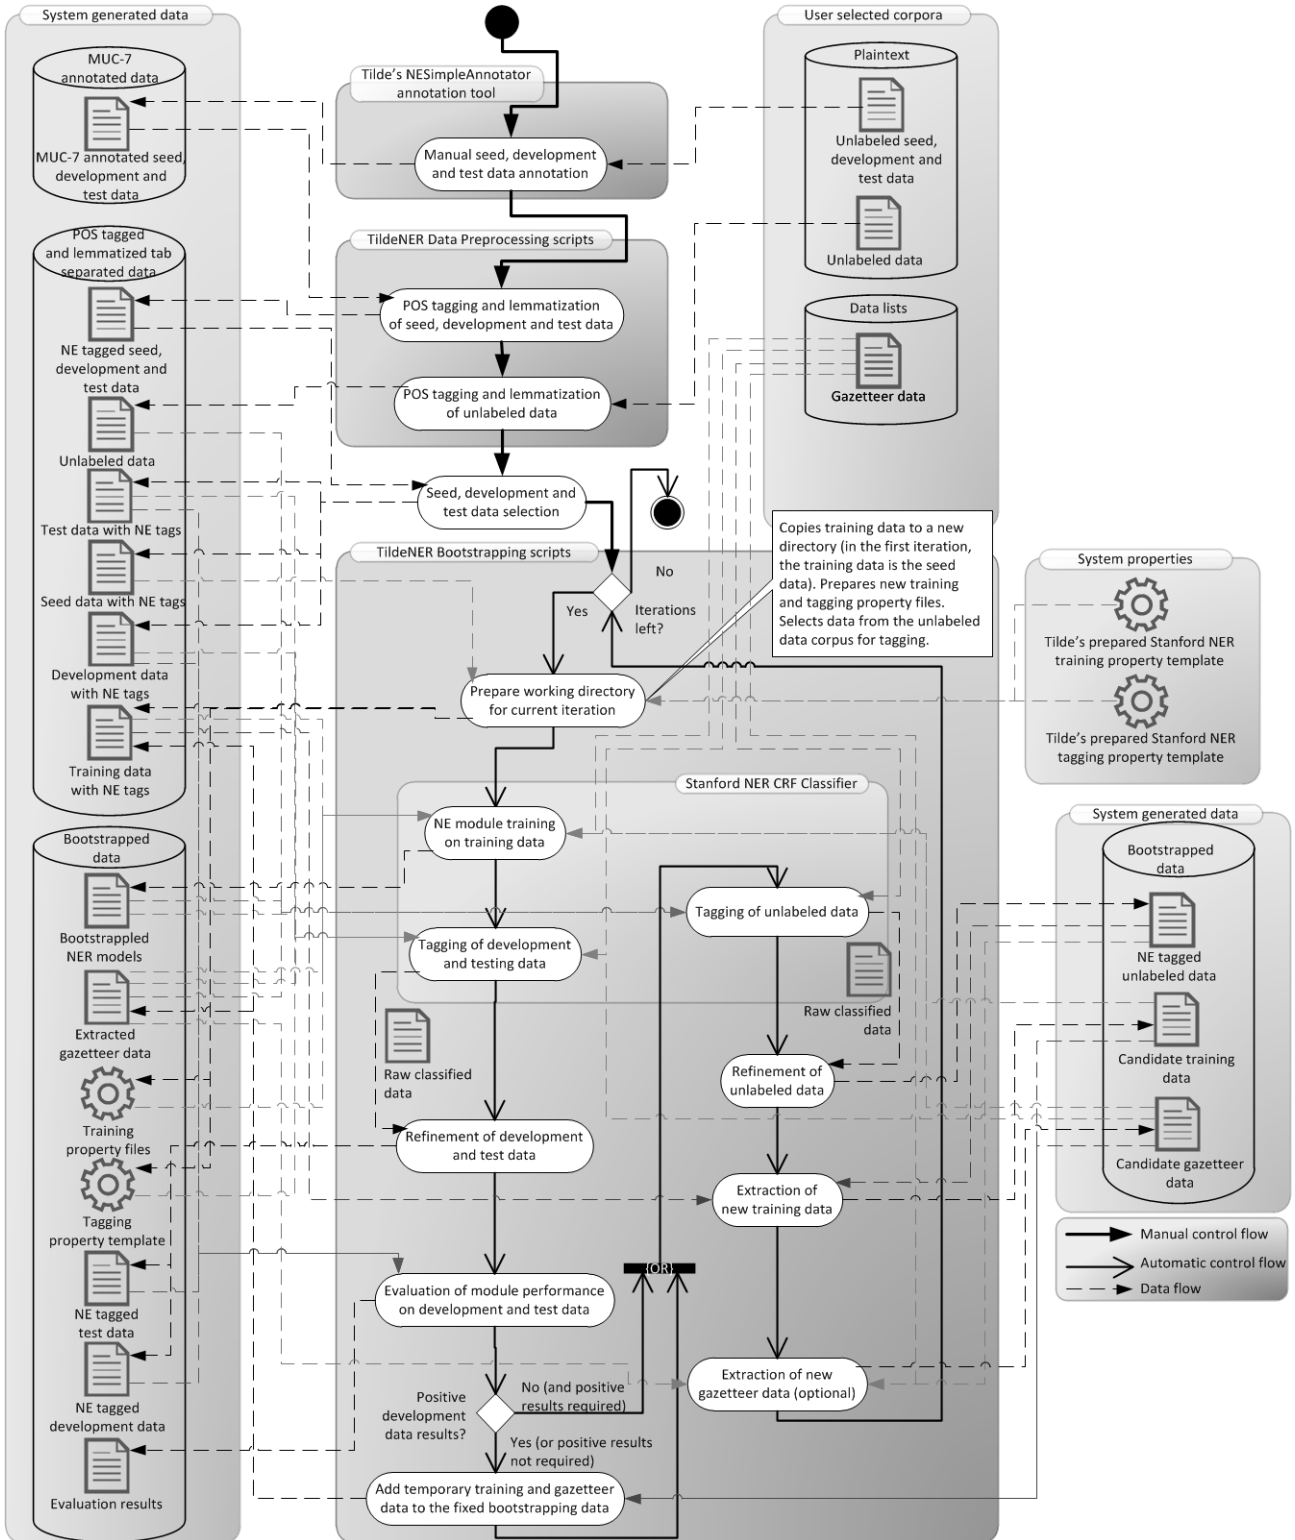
System generated data

MUC-7 annotated data

MUC-7 annotated seed, development and test data

POS tagged and lemmatized tab separated data

NE tagged seed, development and test data

Unlabeled data

Test data with NE tags

Seed data with NE tags

Development data with NE tags

Training data with NE tags

Bootstrapped data

Bootstrappled NER models

Extracted gazetteer data

Training property files

Tagging property template

NE tagged test data

NE tagged development data

Evaluation results

Tilde's NESimpleAnnotator annotation tool

Manual seed, development and test data annotation

TildeNER Data Preprocessing scripts

POS tagging and lemmatization of seed, development and test data

POS tagging and lemmatization of unlabeled data

Seed, development and test data selection

TildeNER Bootstrapping scripts

No

Yes

Iterations left?

Prepare working directory for current iteration

Stanford NER CRF Classifier

NE module training on training data

Tagging of development and testing data

Tagging of unlabeled data

Raw classified data

Raw classified data

Refinement of development and test data

Refinement of unlabeled data

Extraction of new training data

Evaluation of module performance on development and test data

[OR]

Positive development data results?

No (and positive results required)

Yes (or positive results not required)

Extraction of new gazetteer data (optional)

Add temporary training and gazetteer data to the fixed bootstrapping data

User selected corpora

Plaintext

Unlabeled seed, development and test data

Unlabeled data

Data lists

Gazetteer data

Copies training data to a new directory (in the first iteration, the training data is the seed data). Prepares new training and tagging property files. Selects data from the unlabeled data corpus for tagging.

System properties

Tilde's prepared Stanford NER training property template

Tilde's prepared Stanford NER tagging property template

System generated data

Bootstrapped data

NE tagged unlabeled data

Candidate training data

Candidate gazetteer data

Manual control flow

Automatic control flow

Data flow